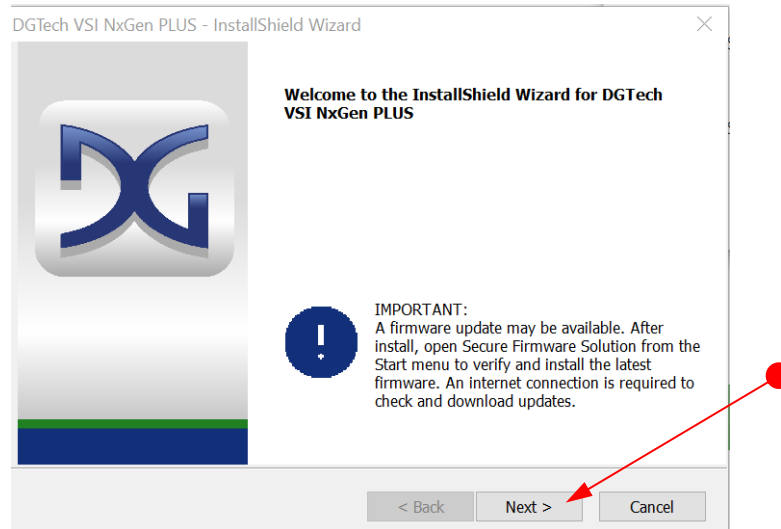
DGTech VSI NxGen PLUS - InstallShield Wizard

Welcome to the InstallShield Wizard for DGTech VSI NxGen PLUS

IMPORTANT:
A firmware update may be available. After install, open Secure Firmware Solution from the Start menu to verify and install the latest firmware. An internet connection is required to check and download updates.

< Back
Next >
Cancel